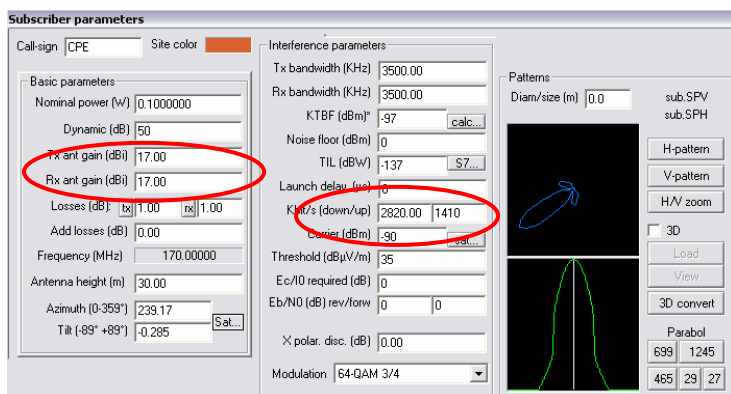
Subscriber parameters

Call-sign CPE
Site color

Basic parameters
Nominal power (W) 0.1000000
Dynamic (dB) 50
Tx ant gain (dBi) 17.00
Rx ant gain (dBi) 17.00
Losses (dB): tx 1.00 rx 1.00
Add losses (dB) 0.00
Frequency (MHz) 170.00000
Antenna height (m) 30.00
Azimuth (0-359°) 239.17
Tilt (-89° +89°) -0.285
Sat...

Interference parameters
Tx bandwidth (KHz) 3500.00
Rx bandwidth (KHz) 3500.00
KTBF (dBm)* -97 calc...
Noise floor (dBm) 0
TIL (dBW) -137 S7...
Launch delay (µs) 0
Kbit/s (down/up) 2820.00 1410
Carrier (dBm) -90 Sat...
Threshold (dBµV/m) 35
Ec/I0 required (dB) 0
Eb/N0 (dB) rev/forw 0 0
X polar. disc. (dB) 0.00
Modulation 64-QAM 3/4

Patterns
Diam/size (m) 0.0
sub.SPV
sub.SPH
H-pattern
V-pattern
H/V zoom
3D
Load
View
3D convert
Parabol
699 1245
465 29 27